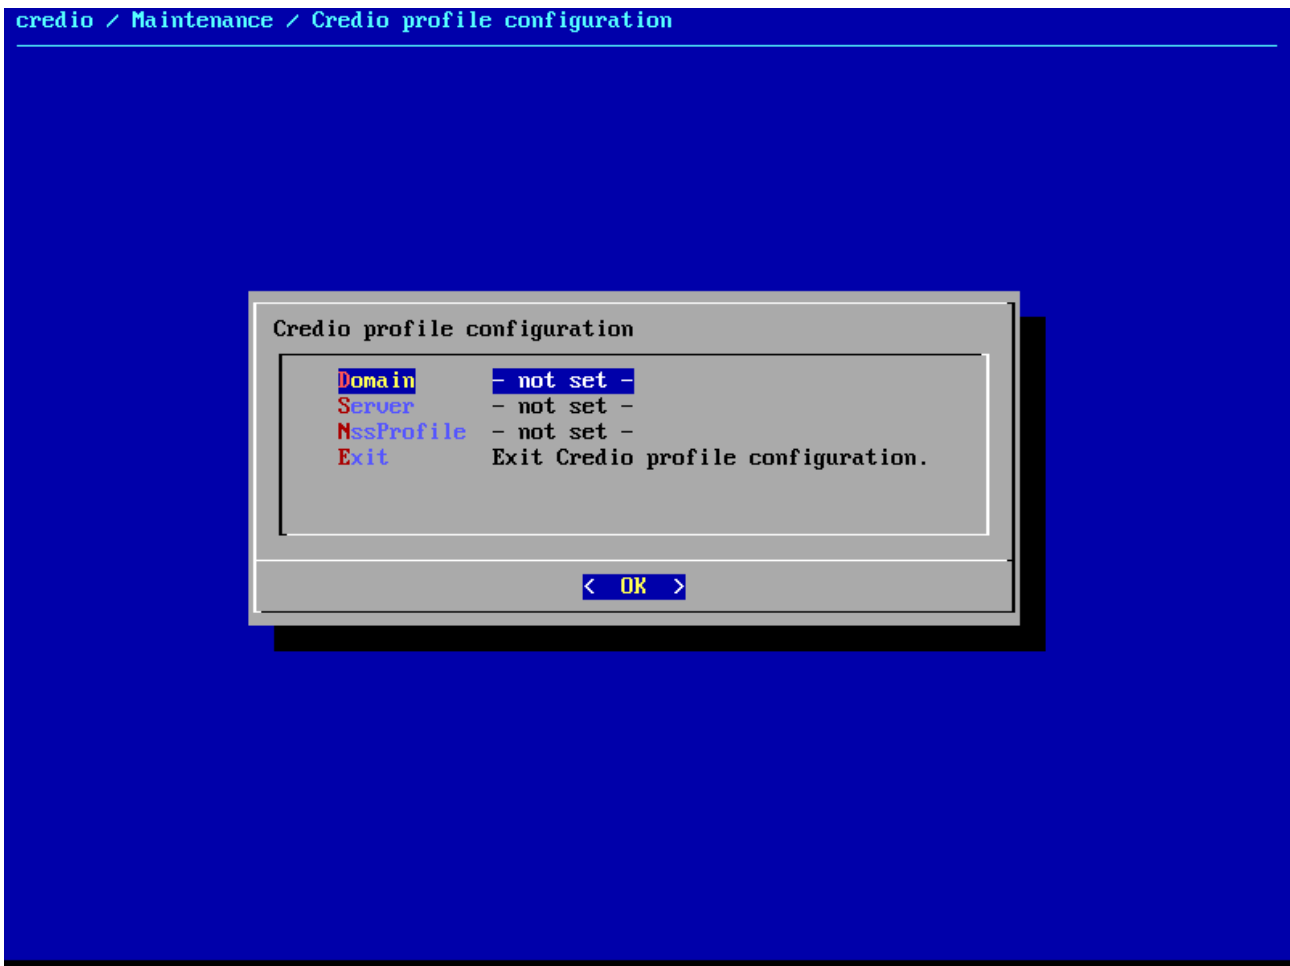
credio / Maintenance / Credio profile configuration

Credio profile configuration

| | |
|---|---|
| Domain | - not set - |
| Server | - not set - |
| NssProfile | - not set - |
| Exit | Exit Credio profile configuration. |

< OK >